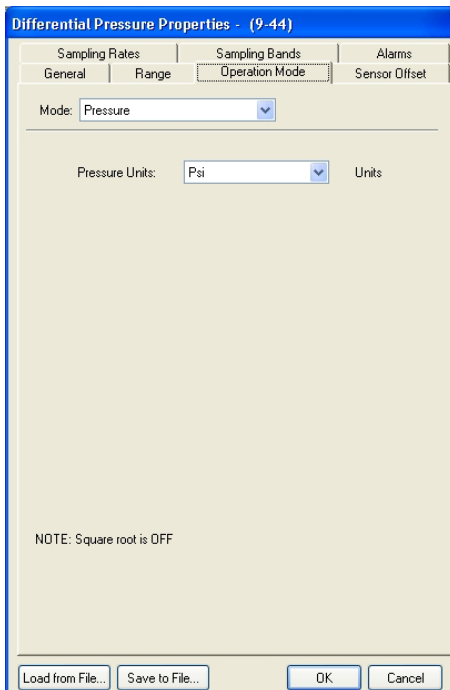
Differential Pressure Properties - (9-44)

Sampling Rates
Sampling Bands
Alarms
General
Range
Operation Mode
Sensor Offset

Mode: Pressure

Pressure Units: Psi Units

NOTE: Square root is OFF

Load from File...
Save to File...
OK
Cancel